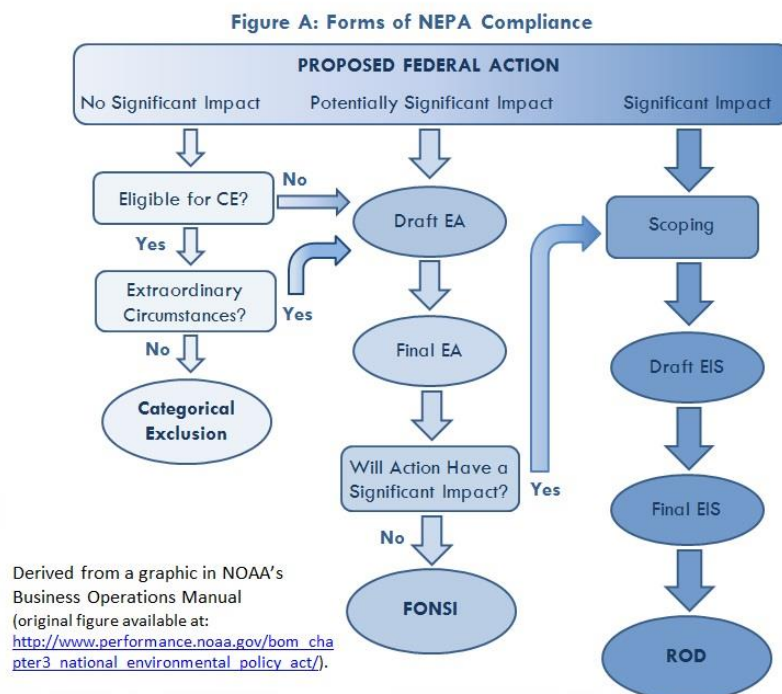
Figure A: Forms of NEPA Compliance

PROPOSED FEDERAL ACTION

No Significant Impact

Potentially Significant Impact

Significant Impact

Eligible for CE?

No

Yes

Extraordinary Circumstances?

Yes

No

Categorical Exclusion

Draft EA

Final EA

Will Action Have a Significant Impact?

Yes

No

FONSI

Scoping

Draft EIS

Final EIS

ROD

Derived from a graphic in NOAA's Business Operations Manual (original figure available at: http://www.performance.noaa.gov/bom_chapter3_national_environmental_policy_act/).